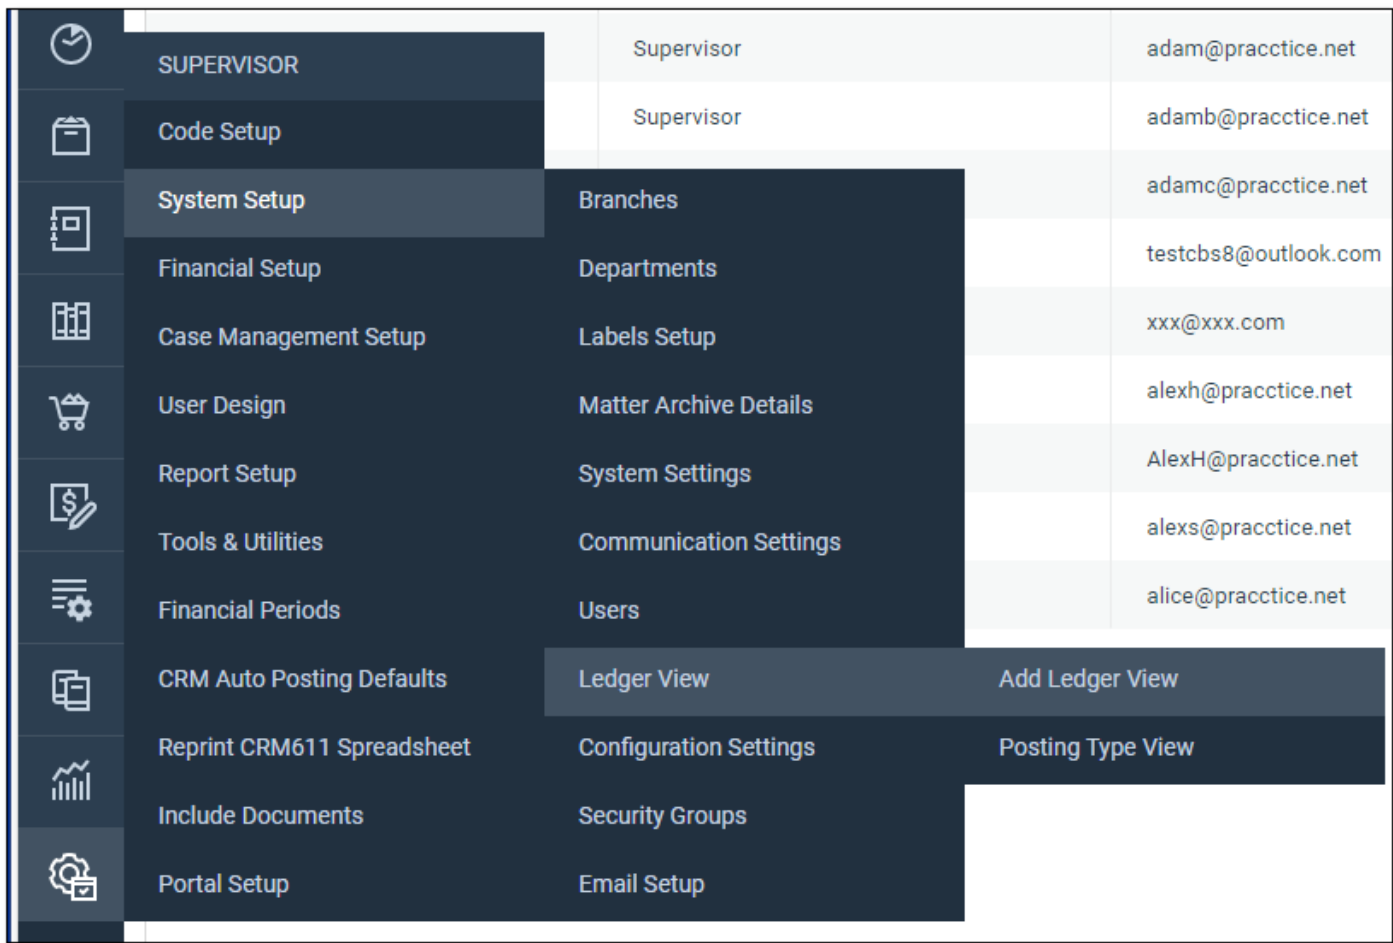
SUPERVISOR
Code Setup
System Setup
Financial Setup
Case Management Setup
User Design
Report Setup
Tools & Utilities
Financial Periods
CRM Auto Posting Defaults
Reprint CRM611 Spreadsheet
Include Documents
Portal Setup

Branches
Departments
Labels Setup
Matter Archive Details
System Settings
Communication Settings
Users
Ledger View
Configuration Settings
Security Groups
Email Setup

Add Ledger View
Posting Type View

Supervisor
Supervisor

adam@pracctice.net
adamb@pracctice.net
adamc@pracctice.net
testcbs8@outlook.com
xxx@xxx.com
alexh@pracctice.net
AlexH@pracctice.net
alexs@pracctice.net
alice@pracctice.net